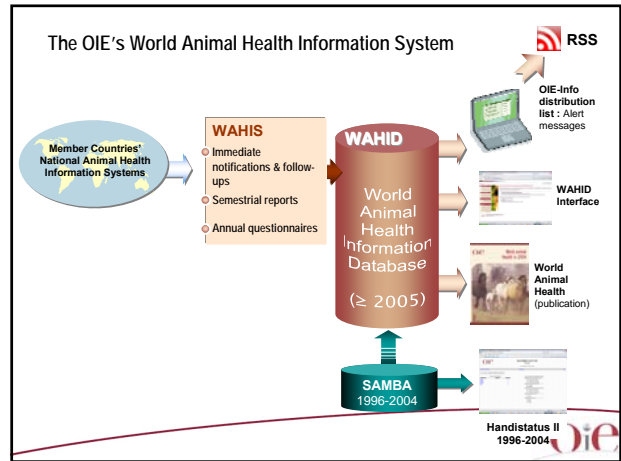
The OIE's World Animal Health Information System

RSS

OIE-Info distribution list : Alert messages

Member Countries' National Animal Health Information Systems

WAHIS
Immediate notifications & follow-ups
Semestrial reports
Annual questionnaires

WAHID
World Animal Health Information Database
(≥ 2005)

WAHID Interface

World Animal Health (publication)

SAMBA
1996-2004

Handistatus II
1996-2004

OIE